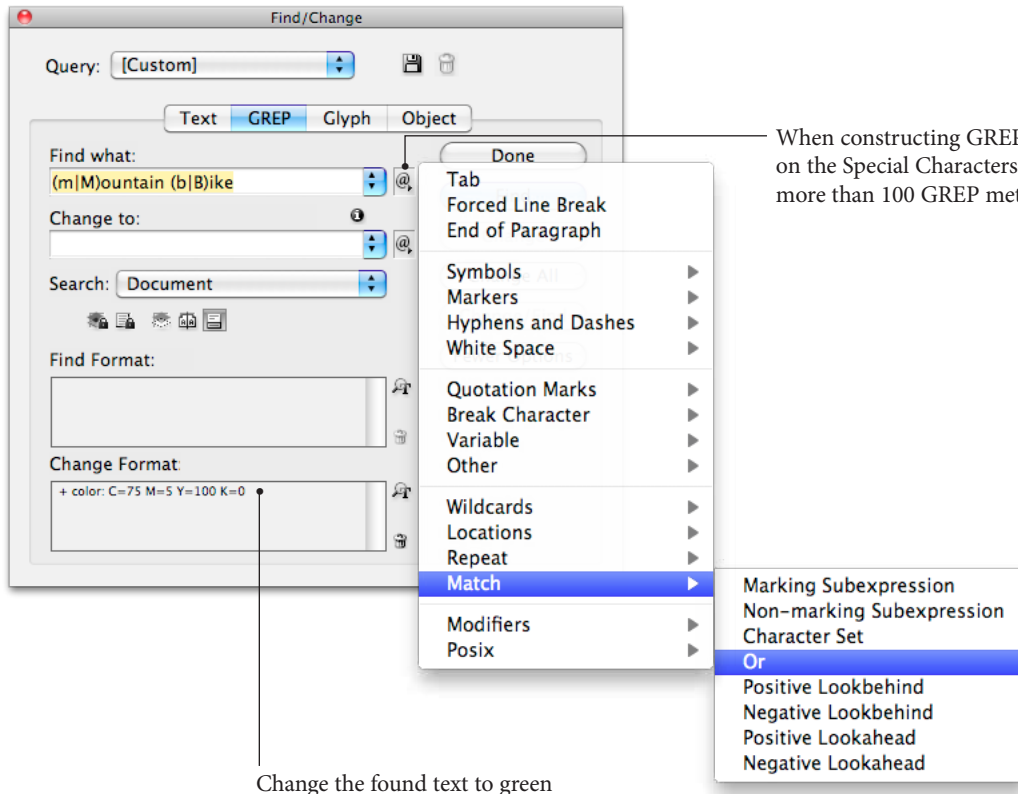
Find/Change

Query: [Custom]

Text GREP Glyph Object

Find what:
(m|M)ountain (b|B)ike

Done

Change to:

Search: Document

Find Format:

Change Format:
+ color: C=75 M=5 Y=100 K=0

Tab
Forced Line Break
End of Paragraph

Symbols
Markers
Hyphens and Dashes
White Space

Quotation Marks
Break Character
Variable
Other

Wildcards
Locations
Repeat
Match

Modifiers
Posix

Marking Subexpression
Non-marking Subexpression
Character Set
Or
Positive Lookbehind
Negative Lookbehind
Positive Lookahead
Negative Lookahead

When constructing GREP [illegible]
on the Special Characters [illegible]
more than 100 GREP met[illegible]

Change the found text to green